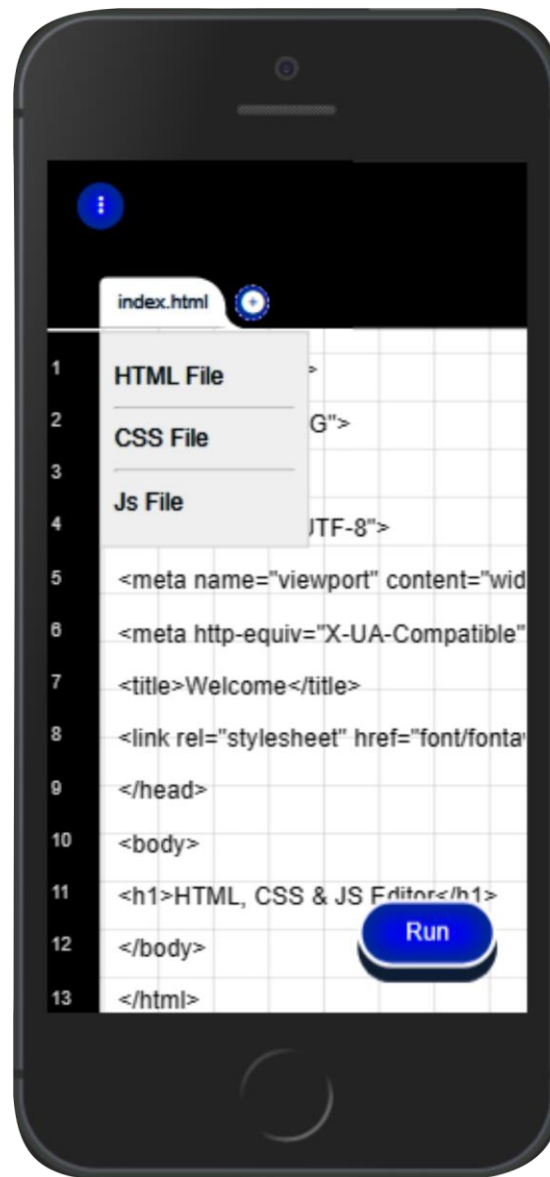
index.html

1
2
3
4
5
6
7
8
9
10
11
12
13

HTML File
CSS File
Js File

>
G">
UTF-8">
<meta name="viewport" content="wid
<meta http-equiv="X-UA-Compatible"
<title>Welcome</title>
<link rel="stylesheet" href="font/fonta
</head>
<body>
<h1>HTML, CSS & JS Editor</h1>
</body>
</html>

Run